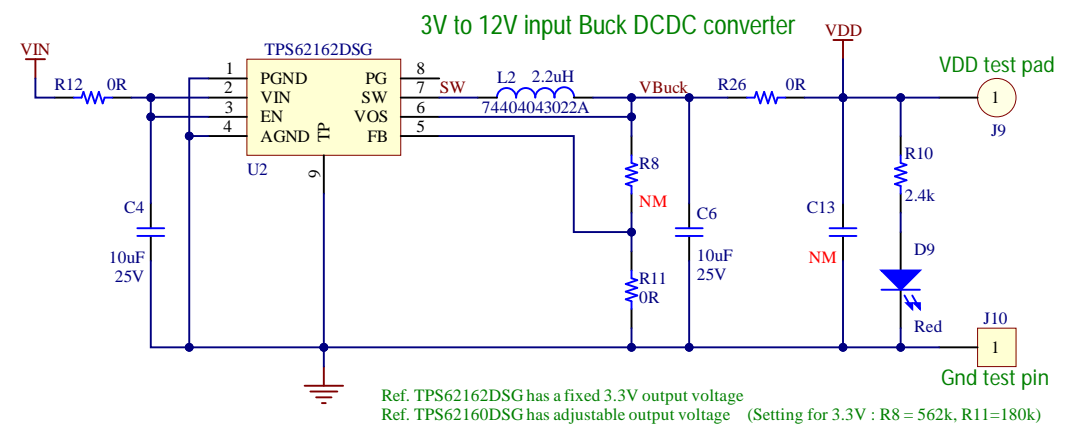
3V to 12V input Buck DCDC converter

VIN
R12 0R
TPS62162DSG
1 PGND
2 VIN
3 EN
4 AGND
PG 8
SW 7
VOS 6
FB 5
TP
9
U2
SW
L2 2.2uH
74404043022A
VBuck
R26 0R
VDD
VDD test pad
1
J9
C4
10uF
25V
R8
NM
R11
0R
C6
10uF
25V
C13
NM
R10
2.4k
D9
Red
J10
1
Gnd test pin

Ref. TPS62162DSG has a fixed 3.3V output voltage
Ref. TPS62160DSG has adjustable output voltage (Setting for 3.3V : R8 = 562k, R11=180k)